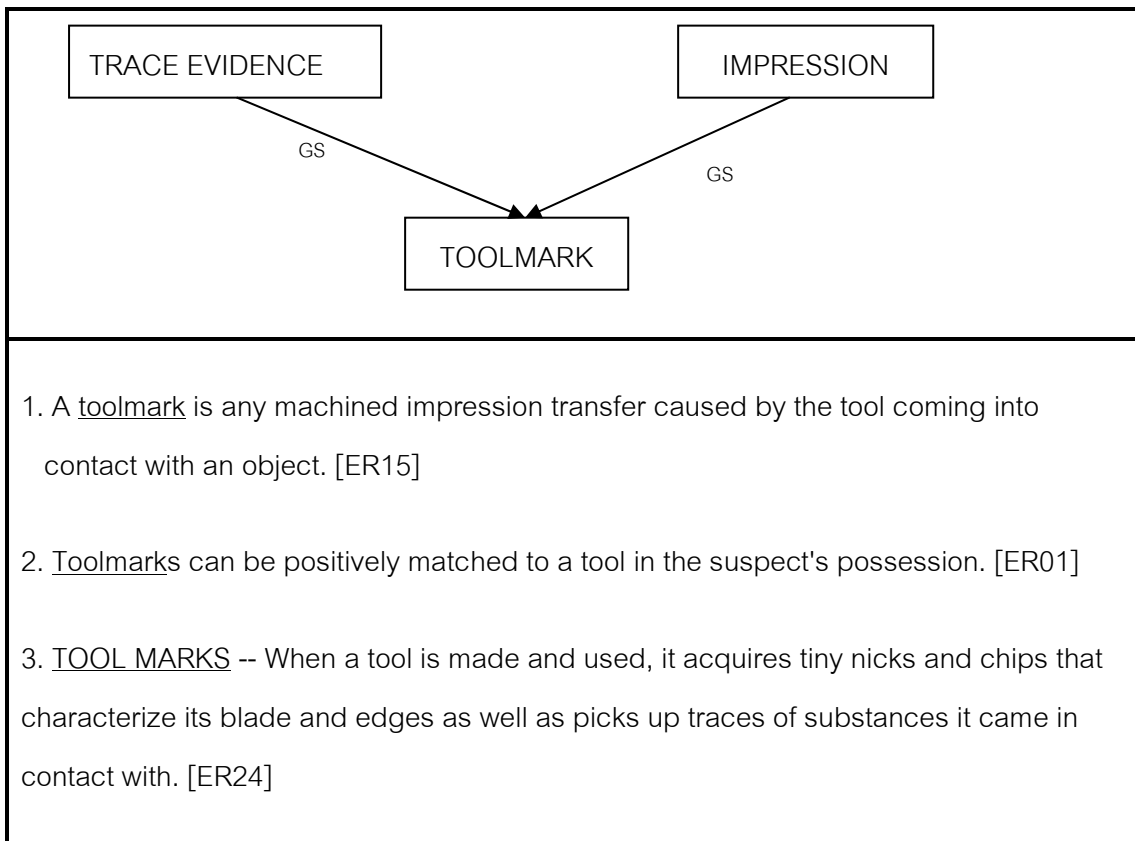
TRACE EVIDENCE

IMPRESSION

GS

GS

TOOLMARK

1. A toolmark is any machined impression transfer caused by the tool coming into contact with an object. [ER15]

2. Toolmarks can be positively matched to a tool in the suspect's possession. [ER01]

3. TOOL MARKS -- When a tool is made and used, it acquires tiny nicks and chips that characterize its blade and edges as well as picks up traces of substances it came in contact with. [ER24]